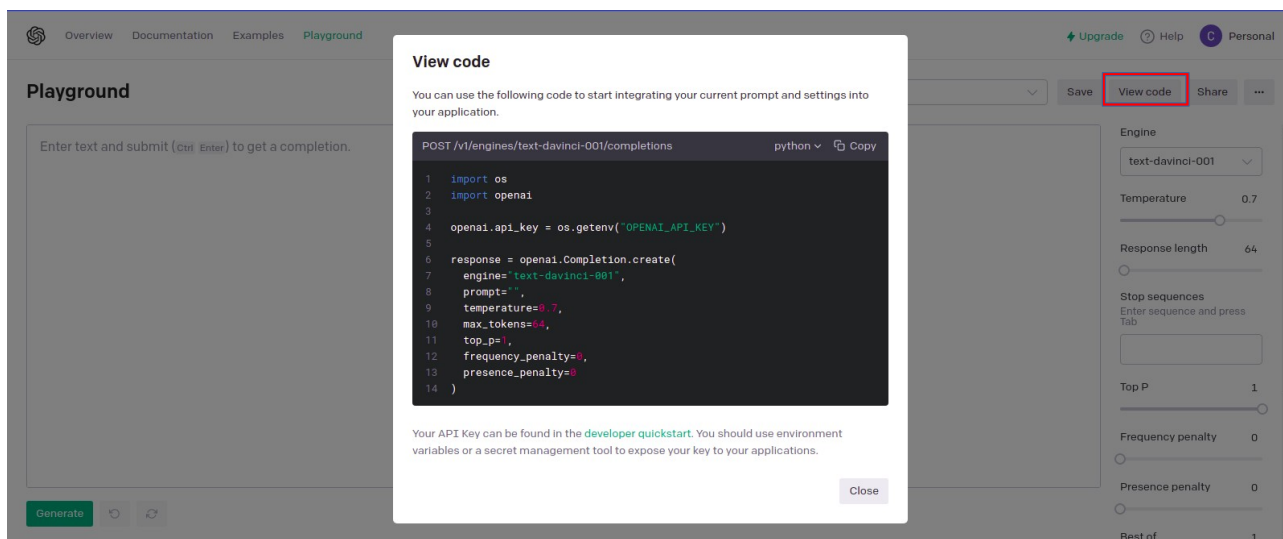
Overview Documentation Examples Playground

Upgrade Help C Personal

Playground

Save View code Share ···

Enter text and submit (Ctrl Enter) to get a completion.

View code

You can use the following code to start integrating your current prompt and settings into your application.

POST /v1/engines/text-davinci-001/completions python Copy

```
1  import os
2  import openai
3
4  openai.api_key = os.getenv("OPENAI_API_KEY")
5
6  response = openai.Completion.create(
7    engine="text-davinci-001",
8    prompt="",
9    temperature=0.7,
10   max_tokens=64,
11   top_p=1,
12   frequency_penalty=0,
13   presence_penalty=0
14 )
```

Your API Key can be found in the developer quickstart. You should use environment variables or a secret management tool to expose your key to your applications.

Close

Engine
text-davinci-001

Temperature 0.7

Response length 64

Stop sequences
Enter sequence and press Tab

Top P 1

Frequency penalty 0

Presence penalty 0

Best of 1

Generate